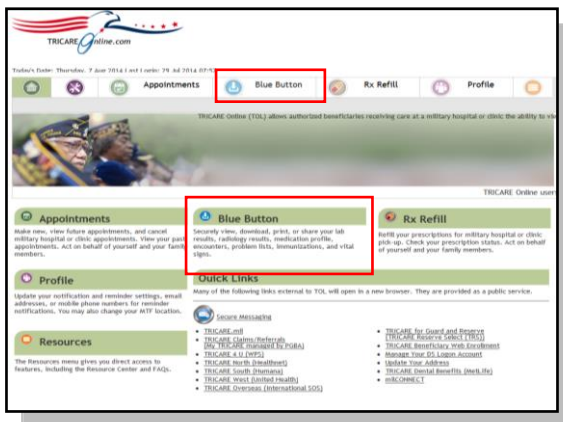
TRICARE Online.com

Today's Date: Thursday, 7 Aug 2014 Last Login: 29 Jul 2014 07:5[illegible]

Appointments | Blue Button | Rx Refill | Profile

TRICARE Online (TOL) allows authorized beneficiaries receiving care at a military hospital or clinic the ability to vie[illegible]

TRICARE Online user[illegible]

Appointments
Make new, view future appointments, and cancel military hospital or clinic appointments. View your past appointments. Act on behalf of yourself and your family members.

Blue Button
Securely view, download, print, or share your lab results, radiology results, medication profile, encounters, problem lists, immunizations, and vital signs.

Rx Refill
Refill your prescriptions for military hospital or clinic pick-up. Check your prescription status. Act on behalf of yourself and your family members.

Profile
Update your notification and reminder settings, email addresses, or mobile phone numbers for reminder notifications. You may also change your MTF location.

Quick Links
Many of the following links external to TOL will open in a new browser. They are provided as a public service.

Secure Messaging

- TRICARE.mil
- TRICARE Claims/Referrals (My TRICARE managed by PGBA)
- TRICARE 4 U (WPS)
- TRICARE North (Healthnet)
- TRICARE South (Humana)
- TRICARE West (United Health)
- TRICARE Overseas (International SOS)

- TRICARE for Guard and Reserve (TRICARE Reserve Select (TRS))
- TRICARE Beneficiary Web Enrollment
- Manage Your DS Logon Account
- Update Your Address
- TRICARE Dental Benefits (MetLife)
- milCONNECT

Resources
The Resources menu gives you direct access to features, including the Resource Center and FAQs.